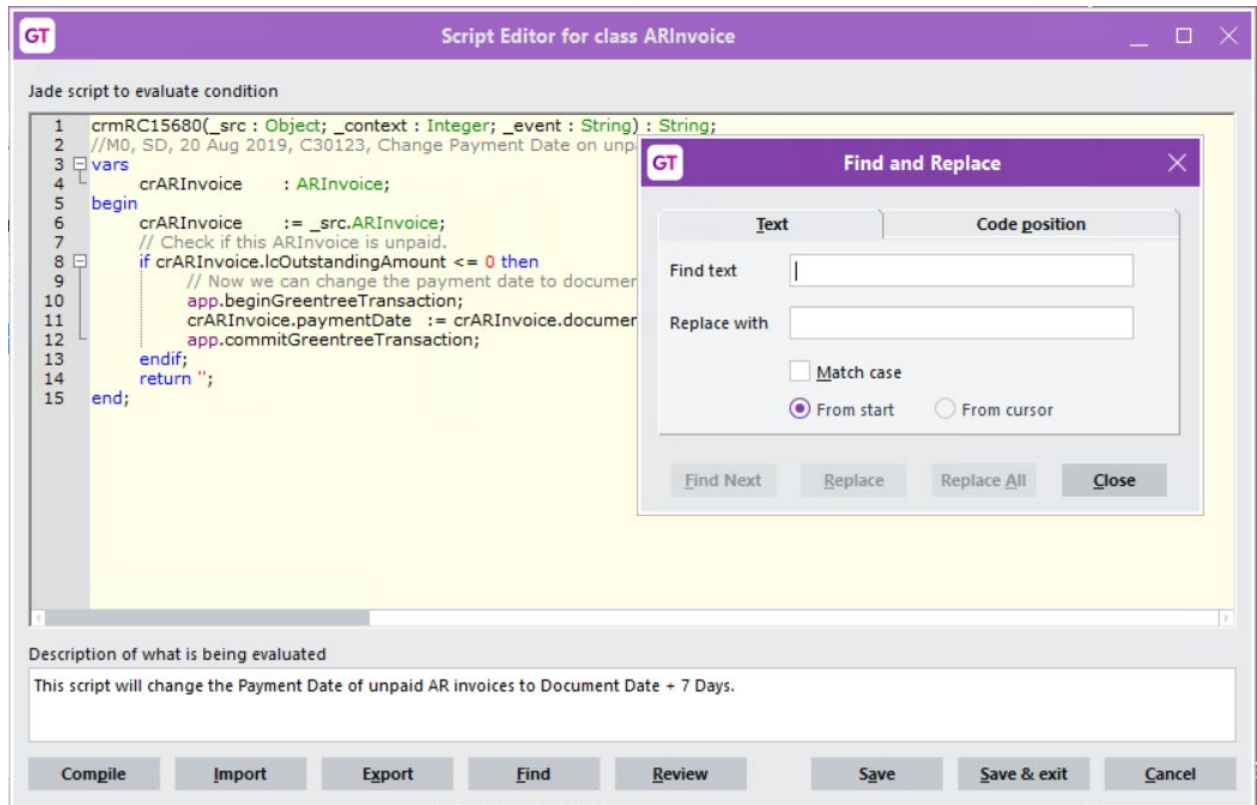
GT Script Editor for class ARInvoice

Jade script to evaluate condition

1 crmRC15680(_src : Object; _context : Integer; _event : String) : String;
2 //M0, SD, 20 Aug 2019, C30123, Change Payment Date on unpa
3 vars
4 crARInvoice : ARInvoice;
5 begin
6 crARInvoice := _src.ARInvoice;
7 // Check if this ARInvoice is unpaid.
8 if crARInvoice.lcOutstandingAmount <= 0 then
9 // Now we can change the payment date to documen
10 app.beginGreentreeTransaction;
11 crARInvoice.paymentDate := crARInvoice.documen
12 app.commitGreentreeTransaction;
13 endif;
14 return '';
15 end;

GT Find and Replace

Text
Code position
Find text
Replace with
Match case
From start
From cursor
Find Next
Replace
Replace All
Close

Description of what is being evaluated

This script will change the Payment Date of unpaid AR invoices to Document Date + 7 Days.

Compile Import Export Find Review Save Save & exit Cancel